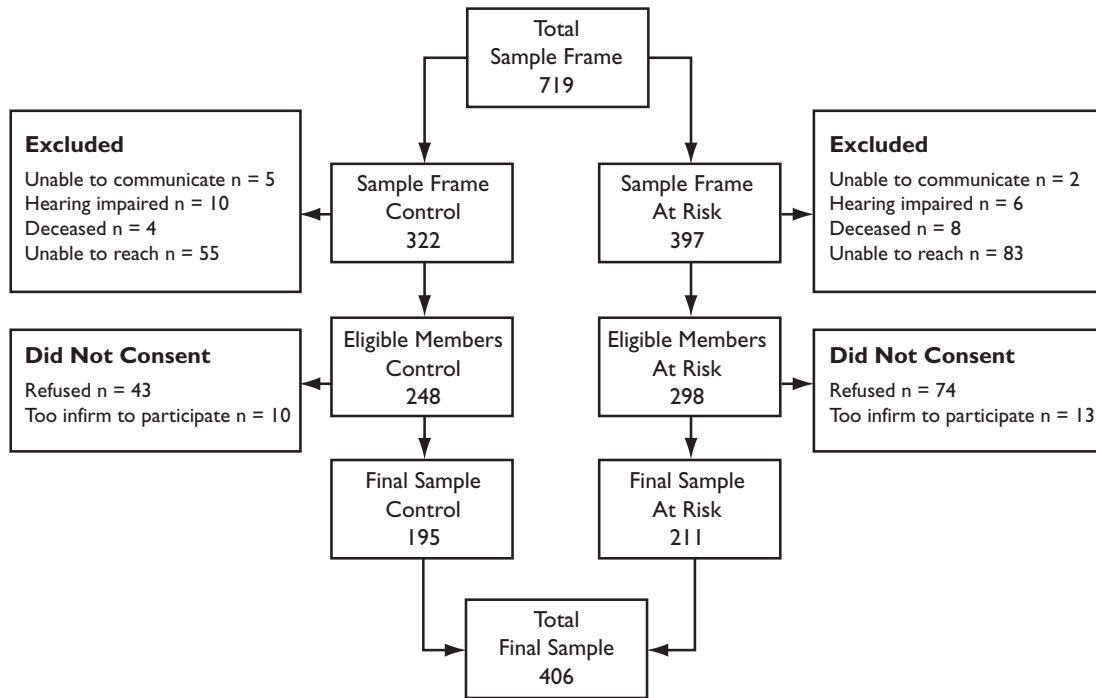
Total
Sample Frame
719

Excluded
Unable to communicate n = 5
Hearing impaired n = 10
Deceased n = 4
Unable to reach n = 55

Sample Frame
Control
322

Sample Frame
At Risk
397

Excluded
Unable to communicate n = 2
Hearing impaired n = 6
Deceased n = 8
Unable to reach n = 83

Did Not Consent
Refused n = 43
Too infirm to participate n = 10

Eligible Members
Control
248

Eligible Members
At Risk
298

Did Not Consent
Refused n = 74
Too infirm to participate n = 13

Final Sample
Control
195

Final Sample
At Risk
211

Total
Final Sample
406